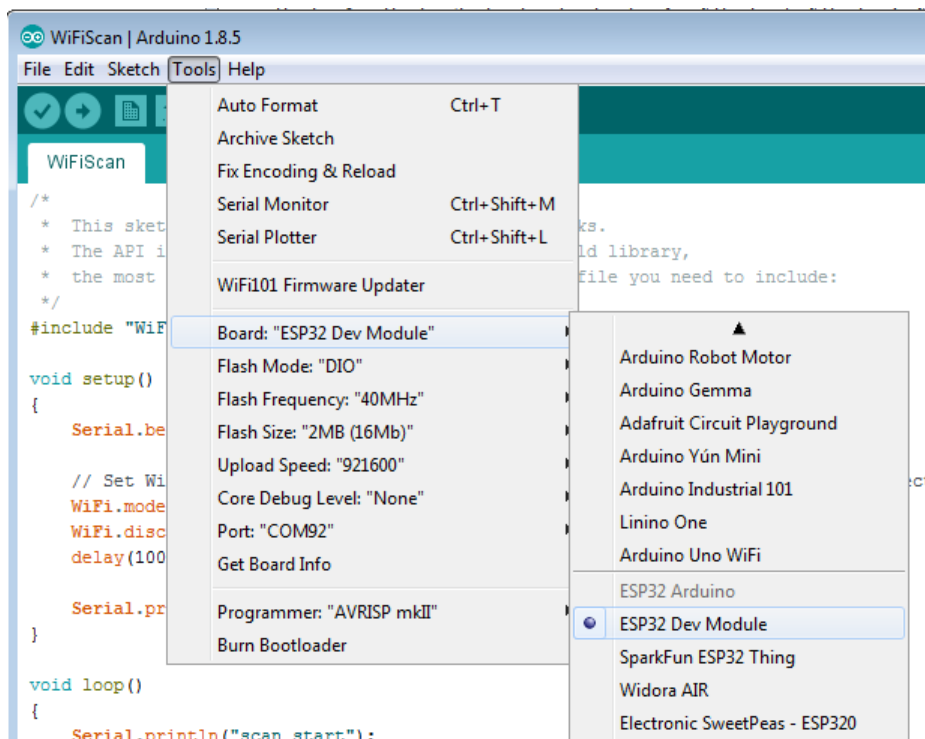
WiFiScan | Arduino 1.8.5

File Edit Sketch Tools Help

WiFiScan

/*
 * This sket
 * The API i
 * the most
 */
#include "WiF

void setup()
{
    Serial.be

    // Set Wi
    WiFi.mode
    WiFi.disc
    delay(100

    Serial.pr
}

void loop()
{
    Serial.println("scan start");

ks.
ld library,
file you need to include:

Auto Format Ctrl+T
Archive Sketch
Fix Encoding & Reload
Serial Monitor Ctrl+Shift+M
Serial Plotter Ctrl+Shift+L
WiFi101 Firmware Updater
Board: "ESP32 Dev Module"
Flash Mode: "DIO"
Flash Frequency: "40MHz"
Flash Size: "2MB (16Mb)"
Upload Speed: "921600"
Core Debug Level: "None"
Port: "COM92"
Get Board Info
Programmer: "AVRISP mkII"
Burn Bootloader

▲
Arduino Robot Motor
Arduino Gemma
Adafruit Circuit Playground
Arduino Yún Mini
Arduino Industrial 101
Linino One
Arduino Uno WiFi
ESP32 Arduino
ESP32 Dev Module
SparkFun ESP32 Thing
Widora AIR
Electronic SweetPeas - ESP320